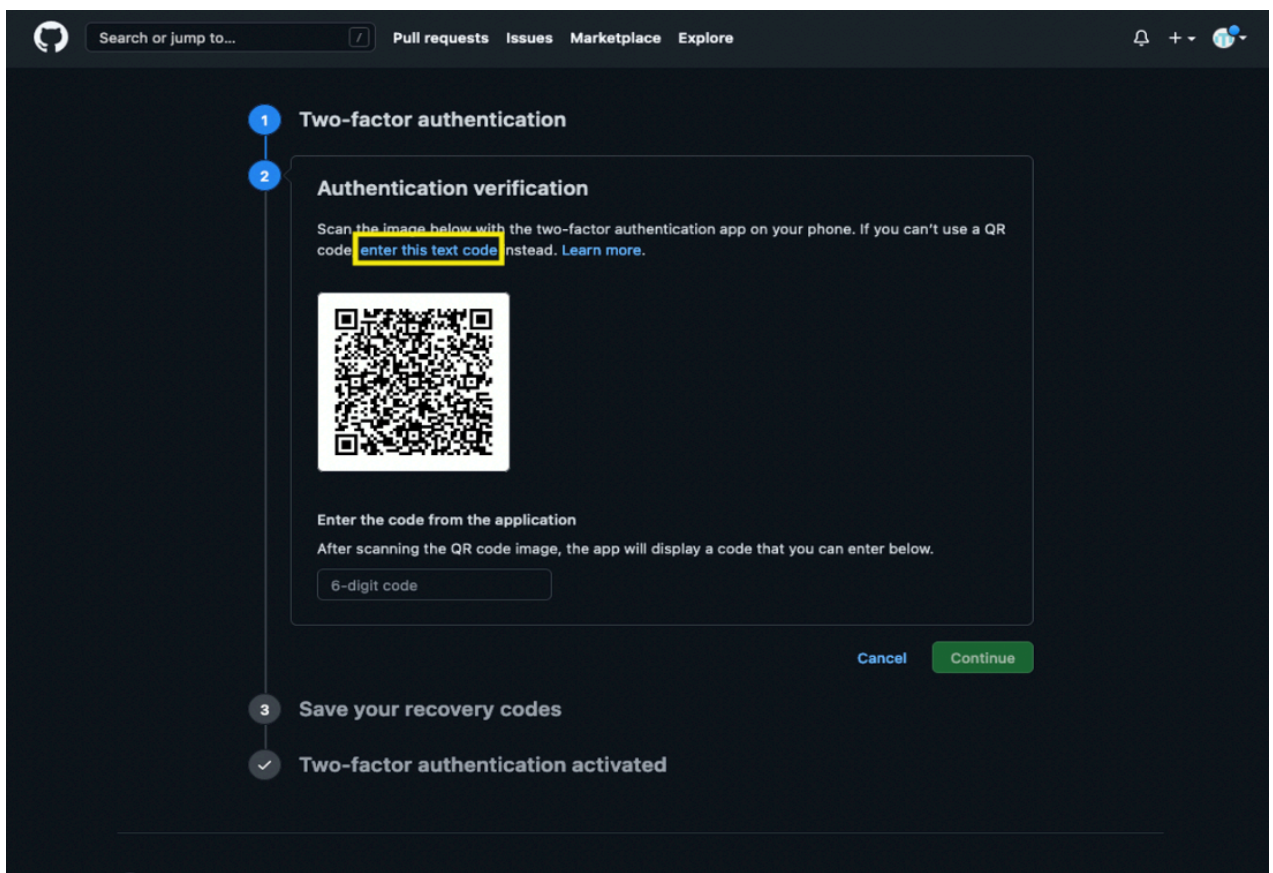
Search or jump to... / Pull requests Issues Marketplace Explore

1 Two-factor authentication

2 Authentication verification

Scan the image below with the two-factor authentication app on your phone. If you can't use a QR code, enter this text code instead. Learn more.

Enter the code from the application

After scanning the QR code image, the app will display a code that you can enter below.

6-digit code

Cancel Continue

3 Save your recovery codes

Two-factor authentication activated